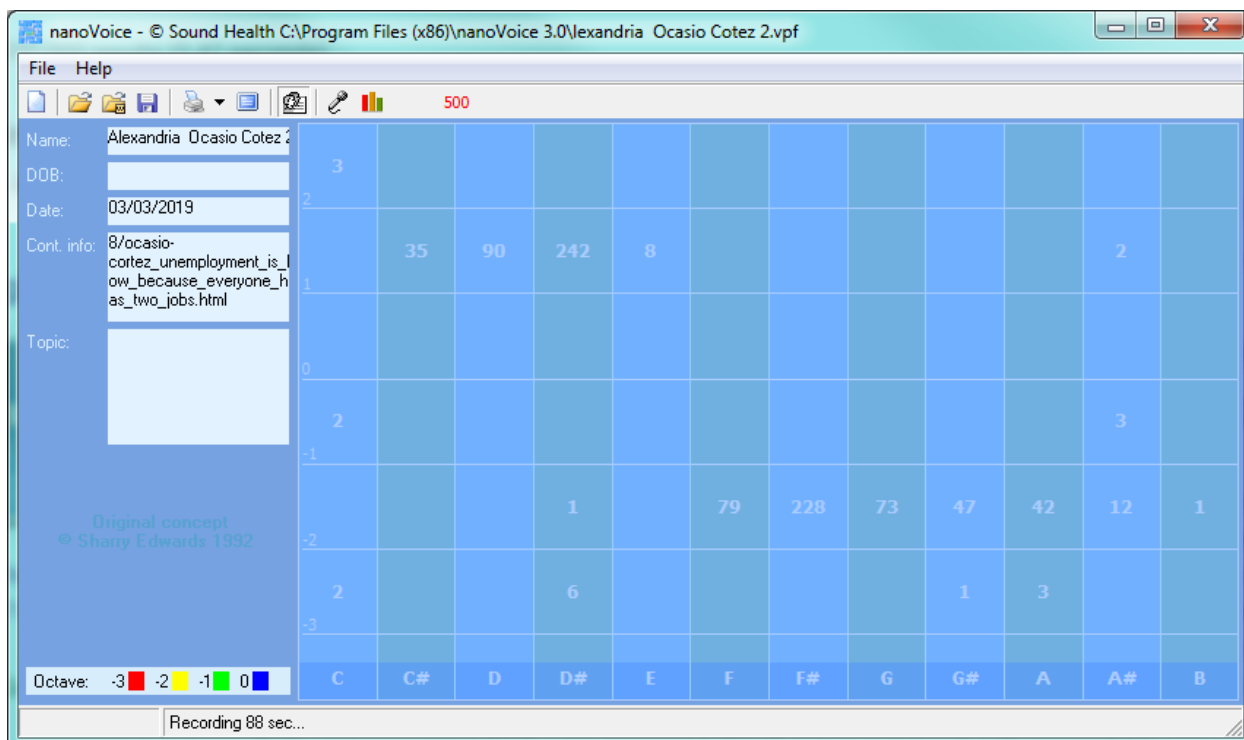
nanoVoice - © Sound Health C:\Program Files (x86)\nanoVoice 3.0\lexandria Ocasio Cotez 2.vpf

File Help

500

Name: Alexandria Ocasio Cotez 2

DOB:

Date: 03/03/2019

Cont. info: 8/ocasio-cortez_unemployment_is_low_because_everyone_has_two_jobs.html

Topic:

Original concept
© Sharry Edwards 1992

Octave: -3 -2 -1 0

| | C | C# | D | D# | E | F | F# | G | G# | A | A# | B |
|---|---|---|---|---|---|---|---|---|---|---|---|---|
| 2 | 3 | | | | | | | | | | | |
| 1 | | 35 | 90 | 242 | 8 | | | | | | 2 | |
| 0 | | | | | | | | | | | | |
| -1 | 2 | | | | | | | | | | 3 | |
| -2 | | | | 1 | | 79 | 228 | 73 | 47 | 42 | 12 | 1 |
| -3 | 2 | | | 6 | | | | | 1 | 3 | | |

Recording 88 sec...